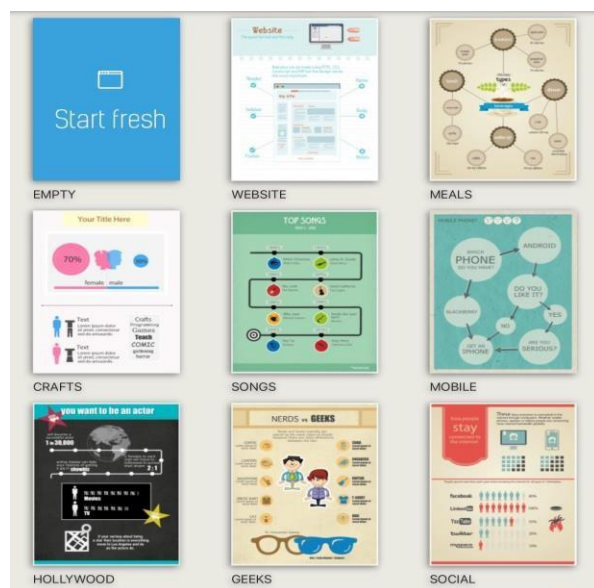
Start fresh

EMPTY

Website

WEBSITE

MEALS

Your Title Here

70%

female | male

Text

Text

CRAFTS

TOP SONGS

SONGS

MOBILE PHONE?

WHICH PHONE DO YOU PREFER?

ANDROID

DO YOU LIKE IT?

BLACKBERRY

NO

YES

GET AN IPHONE

ARE YOU SERIOUS?

MOBILE

you want to be an actor

2:1

Movies

TV

HOLLYWOOD

NERDS vs GEEKS

GEEKS

stay

facebook

LinkedIn

YouTube

SOCIAL